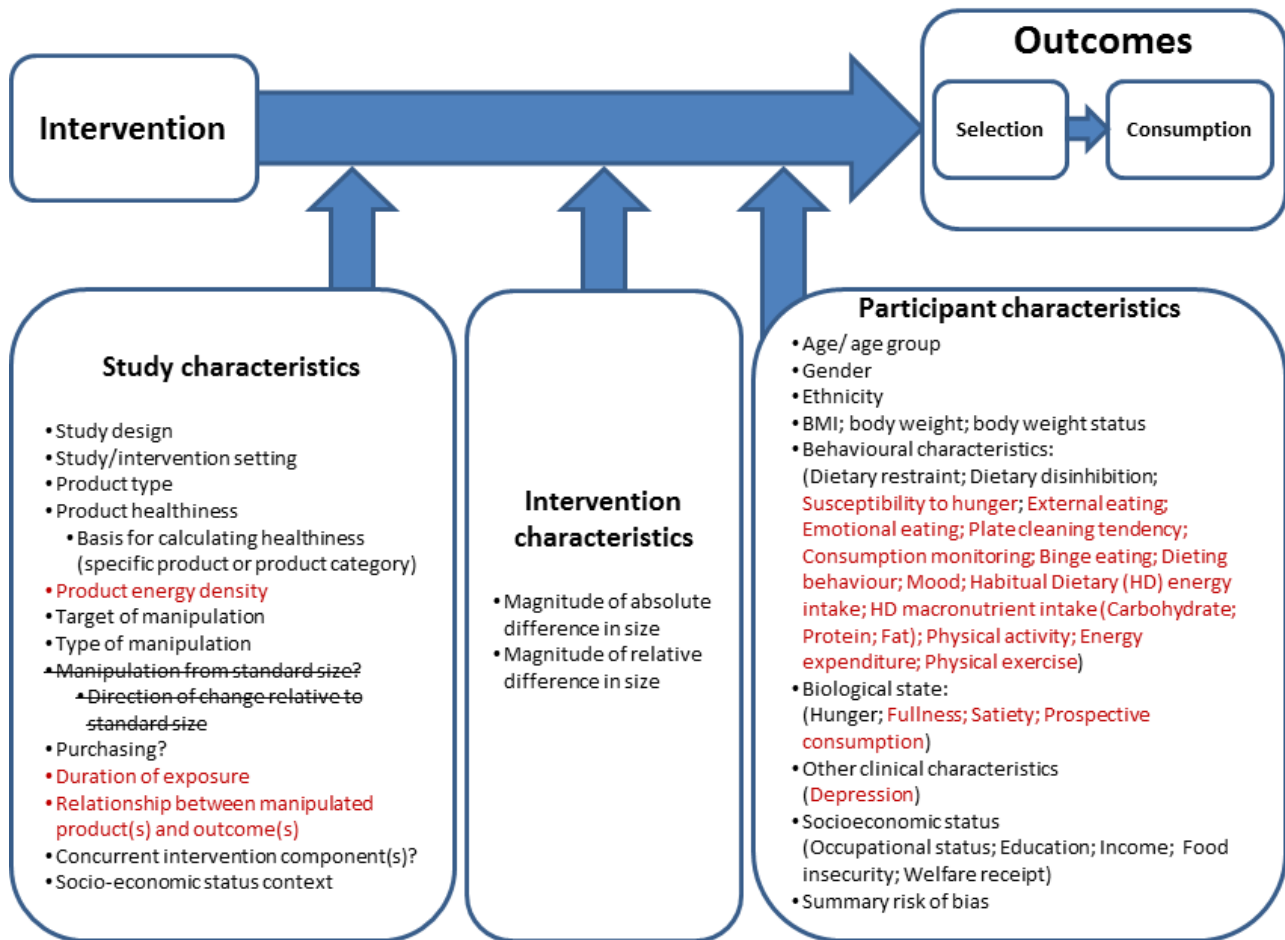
Intervention

Outcomes

Selection

Consumption

Study characteristics

• Study design
• Study/intervention setting
• Product type
• Product healthiness
• Basis for calculating healthiness (specific product or product category)
• Product energy density
• Target of manipulation
• Type of manipulation
• Manipulation from standard size?
• Direction of change relative to standard size
• Purchasing?
• Duration of exposure
• Relationship between manipulated product(s) and outcome(s)
• Concurrent intervention component(s)?
• Socio-economic status context

Intervention characteristics

• Magnitude of absolute difference in size
• Magnitude of relative difference in size

Participant characteristics

• Age/ age group
• Gender
• Ethnicity
• BMI; body weight; body weight status
• Behavioural characteristics:
(Dietary restraint; Dietary disinhibition; Susceptibility to hunger; External eating; Emotional eating; Plate cleaning tendency; Consumption monitoring; Binge eating; Dieting behaviour; Mood; Habitual Dietary (HD) energy intake; HD macronutrient intake (Carbohydrate; Protein; Fat); Physical activity; Energy expenditure; Physical exercise)
• Biological state:
(Hunger; Fullness; Satiety; Prospective consumption)
• Other clinical characteristics
(Depression)
• Socioeconomic status
(Occupational status; Education; Income; Food insecurity; Welfare receipt)
• Summary risk of bias